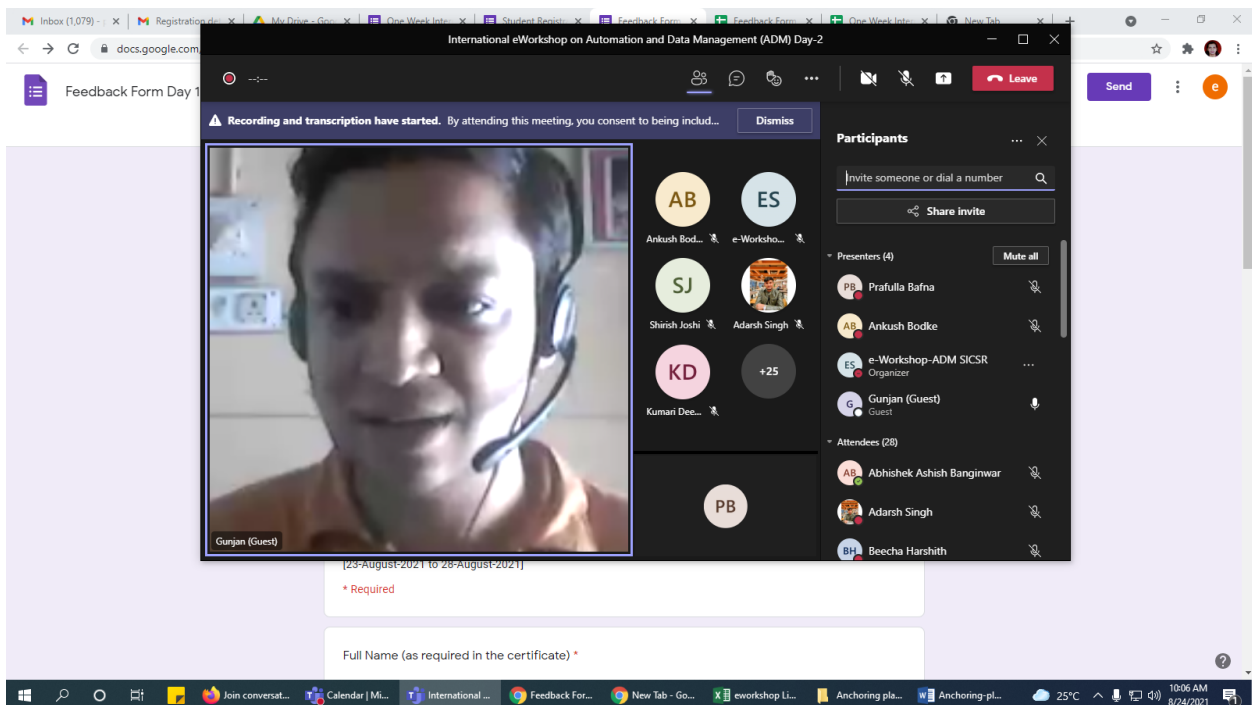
Inbox (1,079) - Registration da My Drive - Goo One Week Inte Student Registr Feedback Form Feedback Form One Week Inte New Tab

docs.google.com

Feedback Form Day 1

Send

e

International eWorkshop on Automation and Data Management (ADM) Day-2

--:--

Leave

Recording and transcription have started. By attending this meeting, you consent to being includ...

Dismiss

AB
Ankush Bod...

ES
e-Worksho...

SJ
Shirish Joshi

Adarsh Singh

KD
Kumari Dee...

+25

PB

Gunjan (Guest)

Participants

Invite someone or dial a number

Share invite

Presenters (4)

Mute all

PB Prafulla Bafna

AB Ankush Bodke

ES e-Workshop-ADM SICSR
Organizer

G Gunjan (Guest)
Guest

Attendees (28)

AB Abhishek Ashish Banginwar

Adarsh Singh

BH Beecha Harshith

[23-August-2021 to 28-August-2021]

* Required

Full Name (as required in the certificate) *

Join conversat... Calendar | Mi... International ... Feedback For... New Tab - Go... eworkshop Li... Anchoring pla... Anchoring-pl...

25°C

10:06 AM
8/24/2021